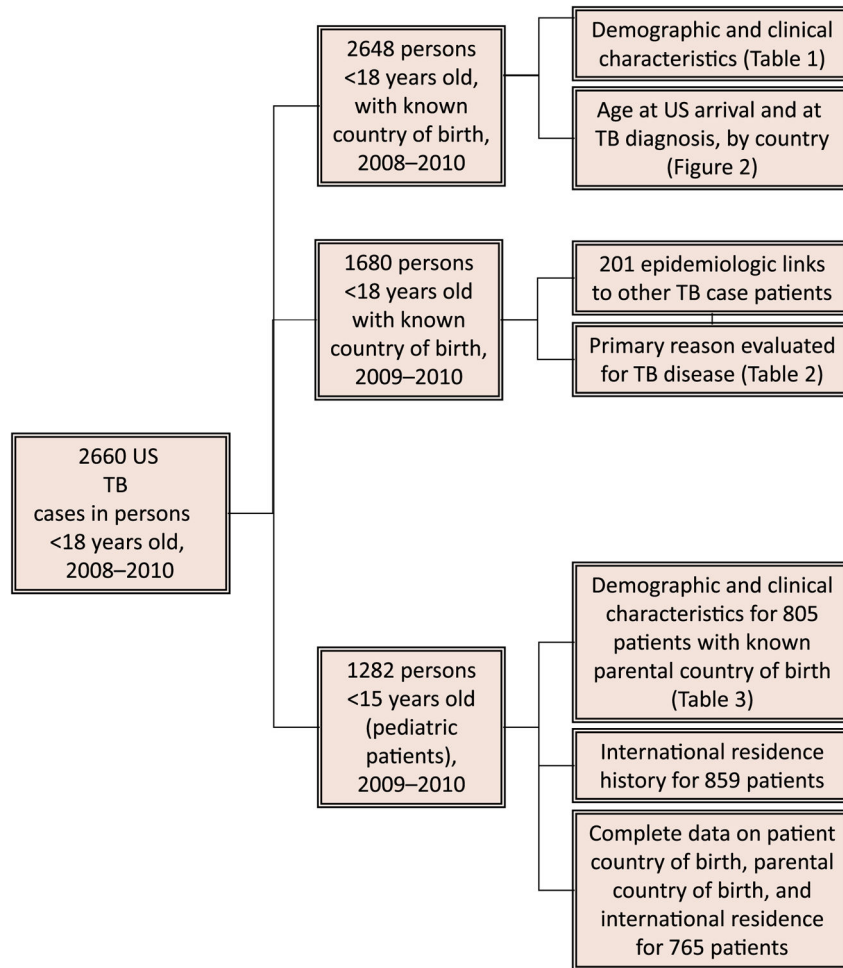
2660 US TB cases in persons <18 years old, 2008–2010

2648 persons <18 years old, with known country of birth, 2008–2010

Demographic and clinical characteristics (Table 1)

Age at US arrival and at TB diagnosis, by country (Figure 2)

1680 persons <18 years old with known country of birth, 2009–2010

201 epidemiologic links to other TB case patients

Primary reason evaluated for TB disease (Table 2)

1282 persons <15 years old (pediatric patients), 2009–2010

Demographic and clinical characteristics for 805 patients with known parental country of birth (Table 3)

International residence history for 859 patients

Complete data on patient country of birth, parental country of birth, and international residence for 765 patients